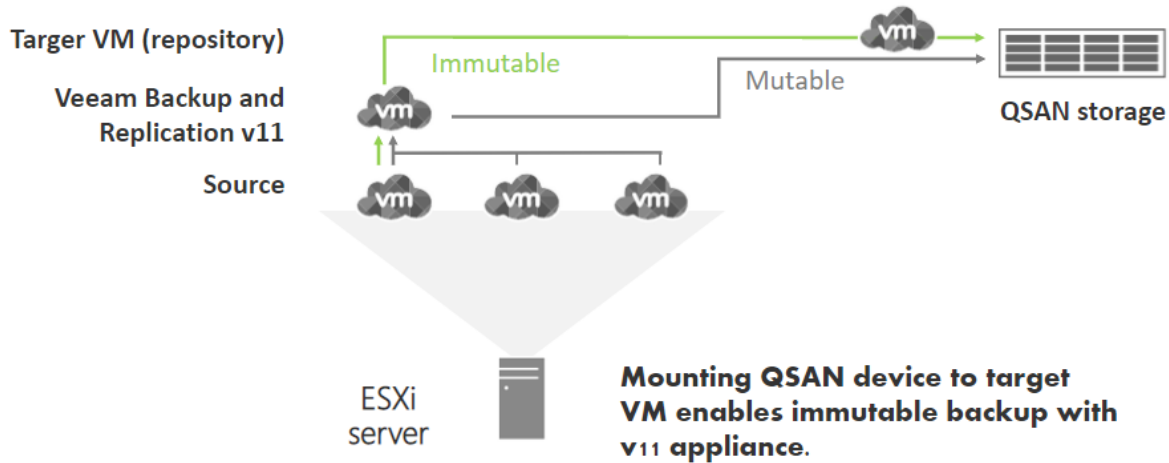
Targer VM (repository)

Veeam Backup and Replication v11

Source

vm

Immutable

vm

Mutable

QSAN storage

vm

vm

vm

ESXi server

Mounting QSAN device to target VM enables immutable backup with v11 appliance.